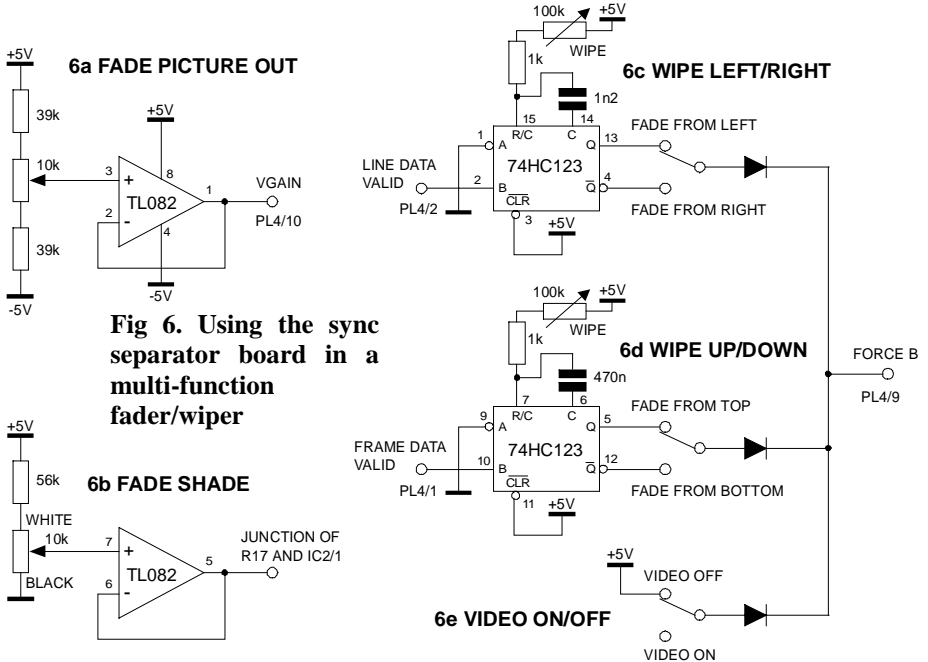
+5V

6a FADE PICTURE OUT

39k

10k

39k

-5V

+5V

8

3

+

TL082

2

-

4

1

VGAIN

PL4/10

-5V

Fig 6. Using the sync separator board in a multi-function fader/wiper

+5V

56k

6b FADE SHADE

WHITE

10k

BLACK

7

+

TL082

6

-

5

JUNCTION OF R17 AND IC2/1

100k

+5V

WIPE

1k

6c WIPE LEFT/RIGHT

1n2

15

14

R/C

C

1

A

74HC123

13

Q

FADE FROM LEFT

LINE DATA VALID

2

B

$\overline{Q}$

4

FADE FROM RIGHT

PL4/2

$\overline{CLR}$

3

+5V

100k

+5V

WIPE

1k

6d WIPE UP/DOWN

470n

7

6

R/C

C

9

A

74HC123

5

Q

FADE FROM TOP

FRAME DATA VALID

10

B

$\overline{Q}$

12

FADE FROM BOTTOM

PL4/1

$\overline{CLR}$

11

+5V

FORCE B

PL4/9

+5V

VIDEO OFF

6e VIDEO ON/OFF

VIDEO ON